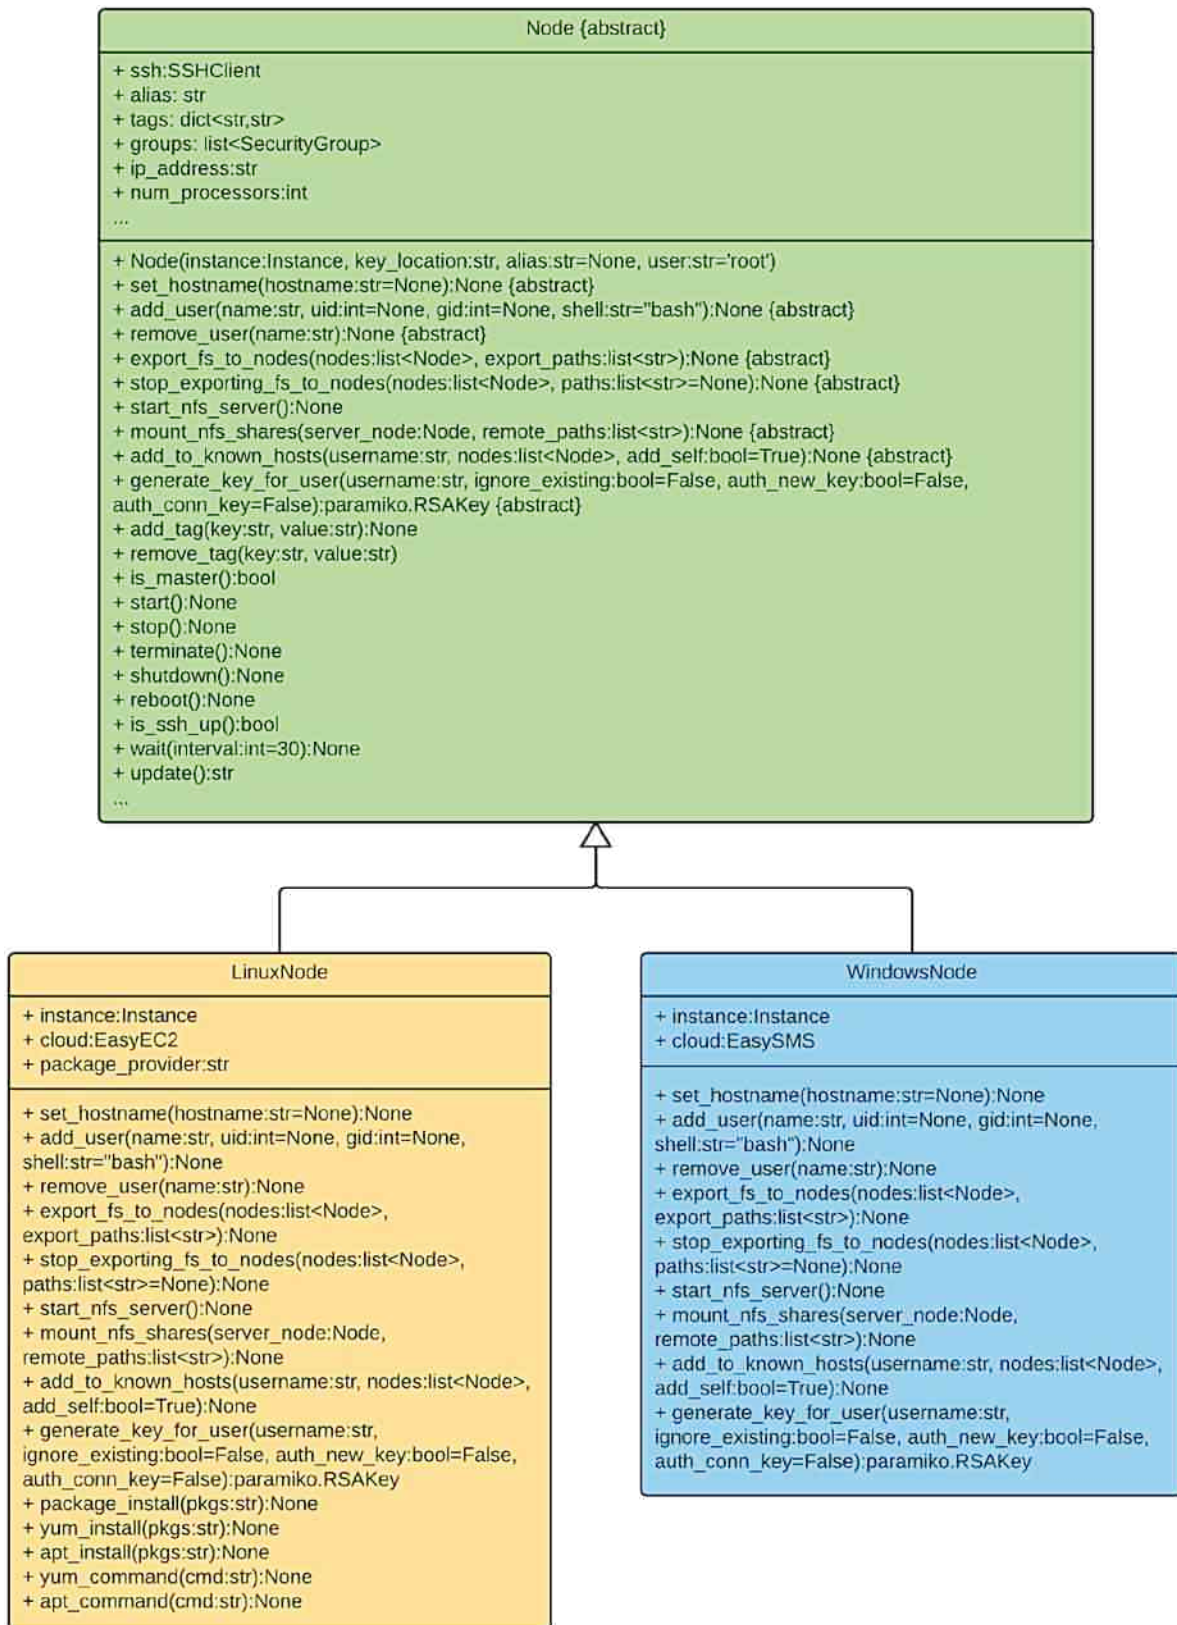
Node {abstract}

+ ssh:SSHClient
+ alias: str
+ tags: dict<str,str>
+ groups: list<SecurityGroup>
+ ip_address:str
+ num_processors:int
...

+ Node(instance:Instance, key_location:str, alias:str=None, user:str='root')
+ set_hostname(hostname:str=None):None {abstract}
+ add_user(name:str, uid:int=None, gid:int=None, shell:str="bash"):None {abstract}
+ remove_user(name:str):None {abstract}
+ export_fs_to_nodes(nodes:list<Node>, export_paths:list<str>):None {abstract}
+ stop_exporting_fs_to_nodes(nodes:list<Node>, paths:list<str>=None):None {abstract}
+ start_nfs_server():None
+ mount_nfs_shares(server_node:Node, remote_paths:list<str>):None {abstract}
+ add_to_known_hosts(username:str, nodes:list<Node>, add_self:bool=True):None {abstract}
+ generate_key_for_user(username:str, ignore_existing:bool=False, auth_new_key:bool=False, auth_conn_key=False):paramiko.RSAKey {abstract}
+ add_tag(key:str, value:str):None
+ remove_tag(key:str, value:str)
+ is_master():bool
+ start():None
+ stop():None
+ terminate():None
+ shutdown():None
+ reboot():None
+ is_ssh_up():bool
+ wait(interval:int=30):None
+ update():str
...

LinuxNode

+ instance:Instance
+ cloud:EasyEC2
+ package_provider:str

+ set_hostname(hostname:str=None):None
+ add_user(name:str, uid:int=None, gid:int=None, shell:str="bash"):None
+ remove_user(name:str):None
+ export_fs_to_nodes(nodes:list<Node>, export_paths:list<str>):None
+ stop_exporting_fs_to_nodes(nodes:list<Node>, paths:list<str>=None):None
+ start_nfs_server():None
+ mount_nfs_shares(server_node:Node, remote_paths:list<str>):None
+ add_to_known_hosts(username:str, nodes:list<Node>, add_self:bool=True):None
+ generate_key_for_user(username:str, ignore_existing:bool=False, auth_new_key:bool=False, auth_conn_key=False):paramiko.RSAKey
+ package_install(pkgs:str):None
+ yum_install(pkgs:str):None
+ apt_install(pkgs:str):None
+ yum_command(cmd:str):None
+ apt_command(cmd:str):None

WindowsNode

+ instance:Instance
+ cloud:EasySMS

+ set_hostname(hostname:str=None):None
+ add_user(name:str, uid:int=None, gid:int=None, shell:str="bash"):None
+ remove_user(name:str):None
+ export_fs_to_nodes(nodes:list<Node>, export_paths:list<str>):None
+ stop_exporting_fs_to_nodes(nodes:list<Node>, paths:list<str>=None):None
+ start_nfs_server():None
+ mount_nfs_shares(server_node:Node, remote_paths:list<str>):None
+ add_to_known_hosts(username:str, nodes:list<Node>, add_self:bool=True):None
+ generate_key_for_user(username:str, ignore_existing:bool=False, auth_new_key:bool=False, auth_conn_key=False):paramiko.RSAKey